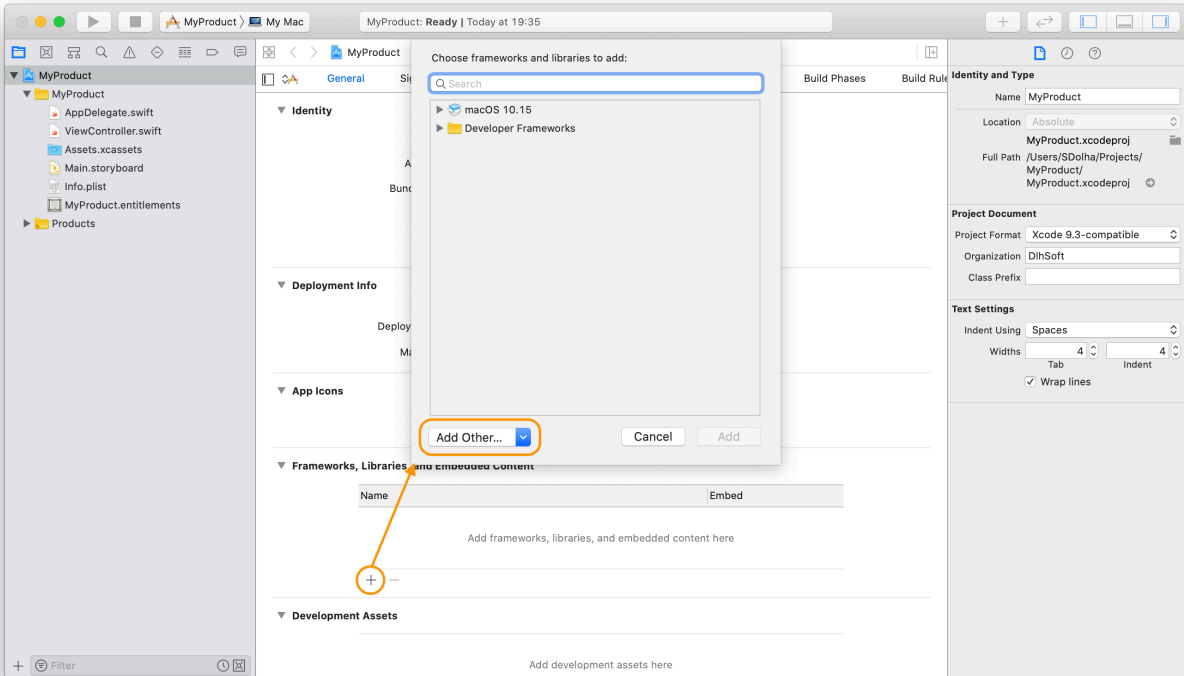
MyProduct 〉 My Mac

MyProduct: Ready | Today at 19:35

MyProduct
MyProduct
AppDelegate.swift
ViewController.swift
Assets.xcassets
Main.storyboard
Info.plist
MyProduct.entitlements
Products

Filter

MyProduct

General Si

Build Phases Build Rule

Identity

A
Bun

Deployment Info

Deploy
Ma

App Icons

Frameworks, Libraries and Embedded Content

| Name | Embed |
|---|---|

Add frameworks, libraries, and embedded content here

Development Assets

Add development assets here

Choose frameworks and libraries to add:

Search

macOS 10.15
Developer Frameworks

Add Other...

Cancel

Add

Identity and Type

Name MyProduct

Location Absolute

MyProduct.xcodeproj

Full Path /Users/SDolha/Projects/MyProduct/MyProduct.xcodeproj

Project Document

Project Format Xcode 9.3-compatible

Organization DlhSoft

Class Prefix

Text Settings

Indent Using Spaces

Widths 4 4

Tab Indent

Wrap lines